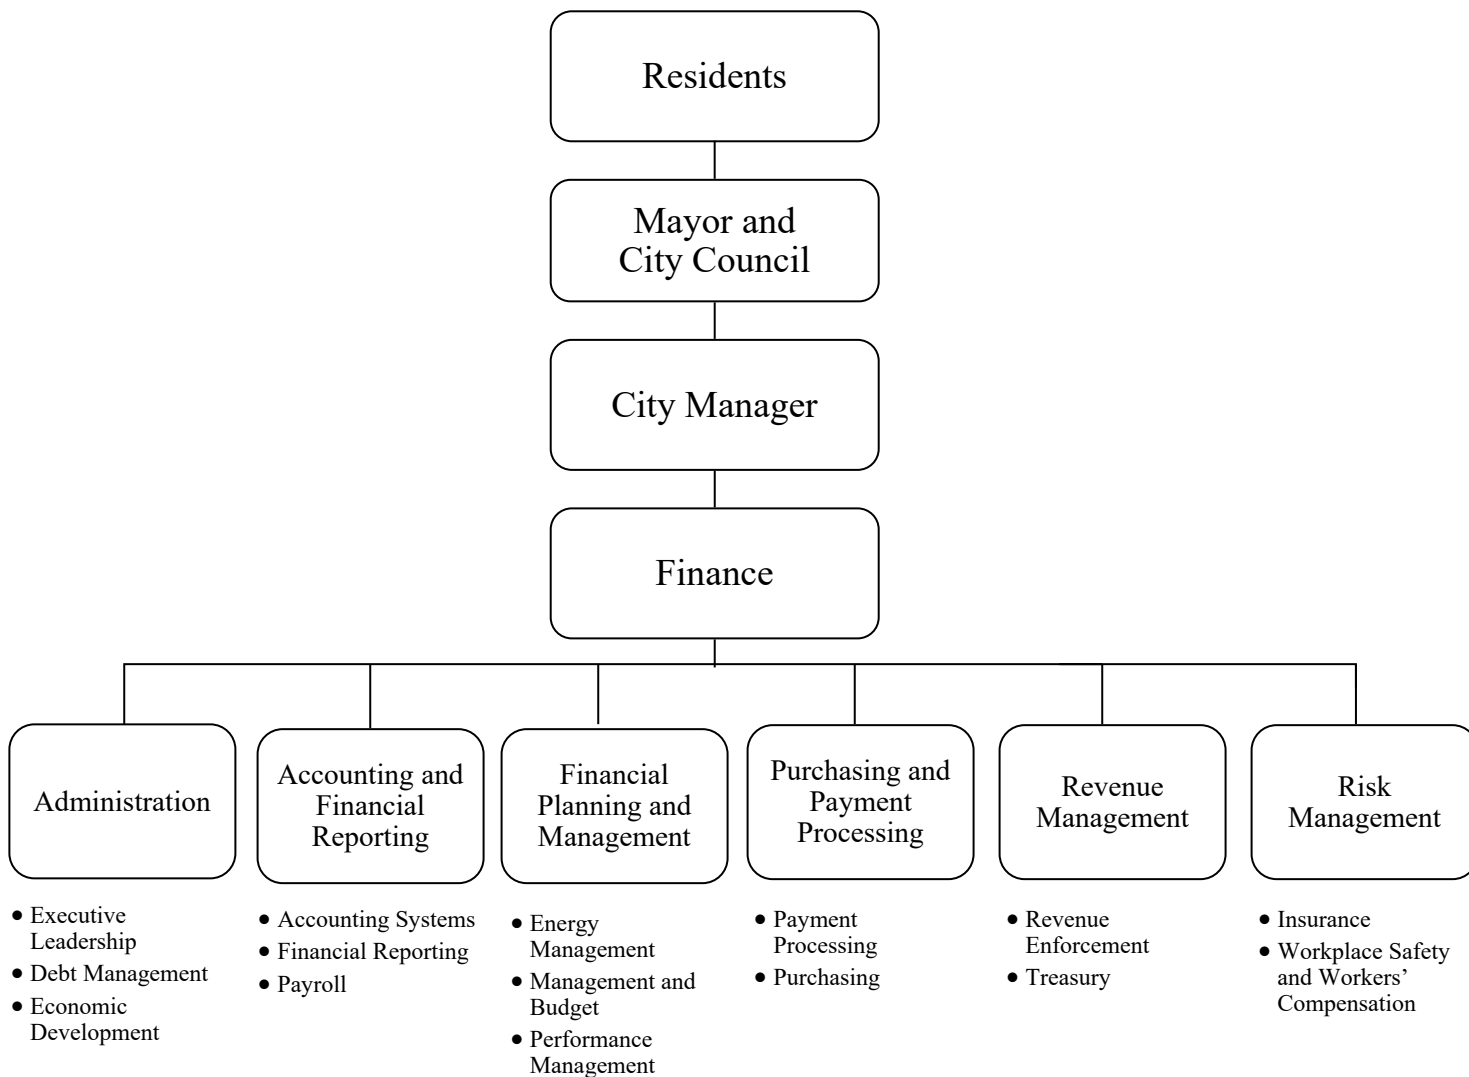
Residents

Mayor and City Council

City Manager

Finance

Administration

- Executive Leadership
- Debt Management
- Economic Development

Accounting and Financial Reporting

- Accounting Systems
- Financial Reporting
- Payroll

Financial Planning and Management

- Energy Management
- Management and Budget
- Performance Management

Purchasing and Payment Processing

- Payment Processing
- Purchasing

Revenue Management

- Revenue Enforcement
- Treasury

Risk Management

- Insurance
- Workplace Safety and Workers' Compensation